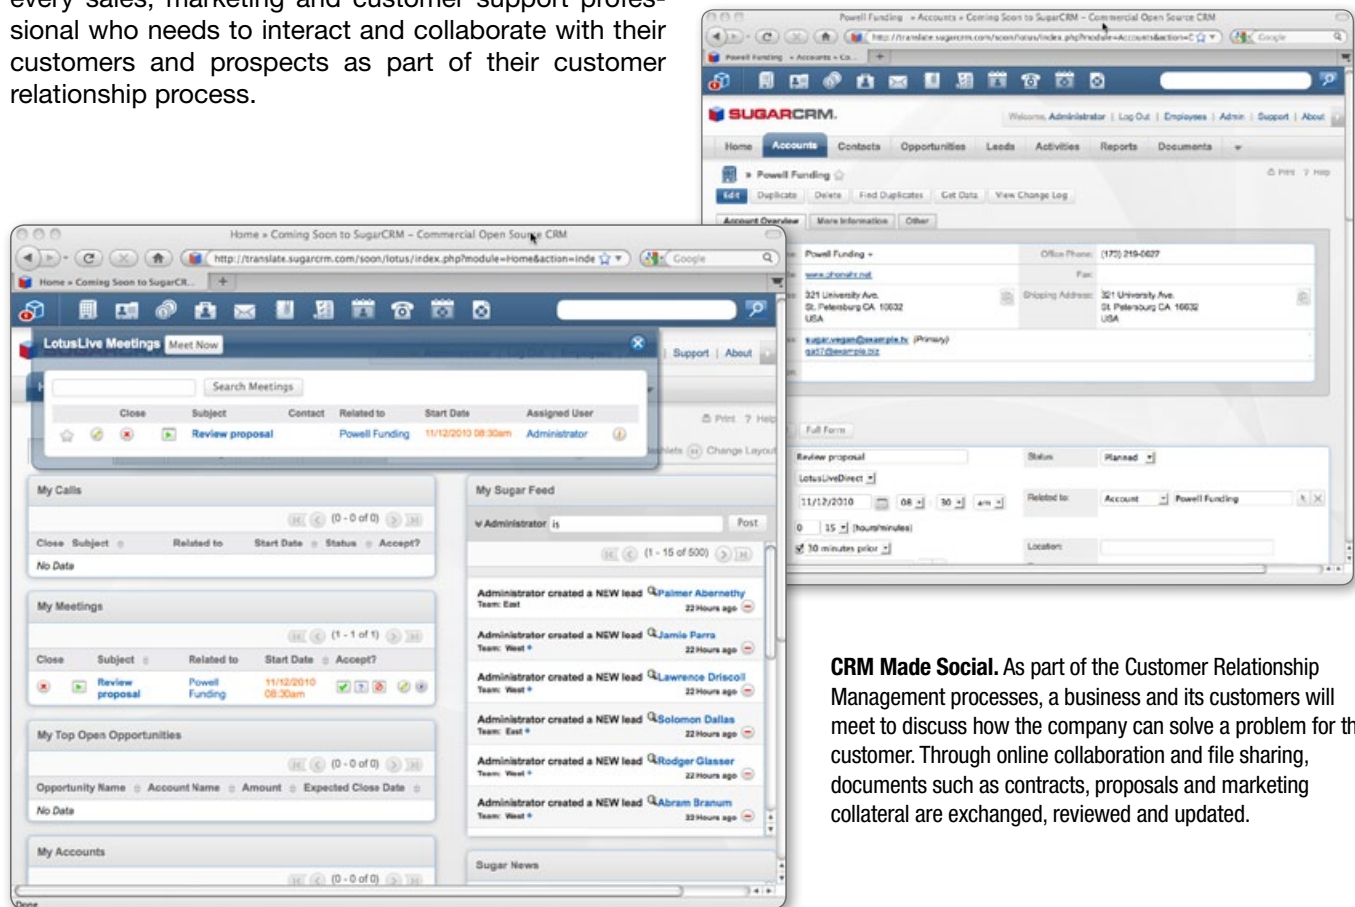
every sales, marketing and customer support professional who needs to interact and collaborate with their customers and prospects as part of their customer relationship process.

Powell Funding » Accounts » Coming Soon to SugarCRM – Commercial Open Source CRM

SUGARCRM.

Welcome, Administrator | Log Out | Employees | Admin | Support | About

Home Accounts Contacts Opportunities Leads Activities Reports Documents

» Powell Funding

Edit Duplicate Delete Find Duplicates Get Data View Change Log

Account Overview More Information Other

Powell Funding Office Phone: (173) 219-0627

www.phonahr.net Fax:

321 University Ave. St. Petersburg CA 16632 USA Shipping Address: 321 University Ave. St. Petersburg CA 16632 USA

sugar.vegan@example.tv (Primary)

Full Form

Review proposal Status Planned

LotusLiveDirect

11/12/2010 08 30 am Related to Account Powell Funding

0 15 (hours/minutes)

10 minutes prior Location:

Home » Coming Soon to SugarCRM – Commercial Open Source CRM

http://translate.sugarcrm.com/soon/lotus/index.php?module=Home&action=inde

Home » Coming Soon to SugarCR...

LotusLive Meetings Meet Now

Search Meetings

| | Close | Subject | Contact | Related to | Start Date | Assigned User |
|---|---|---|---|---|---|---|
| | | Review proposal | | Powell Funding | 11/12/2010 08:30am | Administrator |

Support | About

Print ? Help

Change Layout

My Calls

(0 - 0 of 0)

Close Subject Related to Start Date Status Accept?

No Data

My Meetings

(1 - 1 of 1)

| Close | Subject | Related to | Start Date | Accept? |
|---|---|---|---|---|
| | Review proposal | Powell Funding | 11/12/2010 08:30am | |

My Top Open Opportunities

(0 - 0 of 0)

Opportunity Name Account Name Amount Expected Close Date

No Data

My Accounts

(0 - 0 of 0)

My Sugar Feed

Administrator is Post

(1 - 15 of 500)

Administrator created a NEW lead Palmer Abernethy Team: East 22 Hours ago

Administrator created a NEW lead Jamie Parra Team: West 22 Hours ago

Administrator created a NEW lead Lawrence Driscoll Team: West 22 Hours ago

Administrator created a NEW lead Solomon Dallas Team: East 22 Hours ago

Administrator created a NEW lead Rodger Glasser Team: West 22 Hours ago

Administrator created a NEW lead Abram Branum Team: West 22 Hours ago

Sugar News

Done

CRM Made Social. As part of the Customer Relationship Management processes, a business and its customers will meet to discuss how the company can solve a problem for th customer. Through online collaboration and file sharing, documents such as contracts, proposals and marketing collateral are exchanged, reviewed and updated.